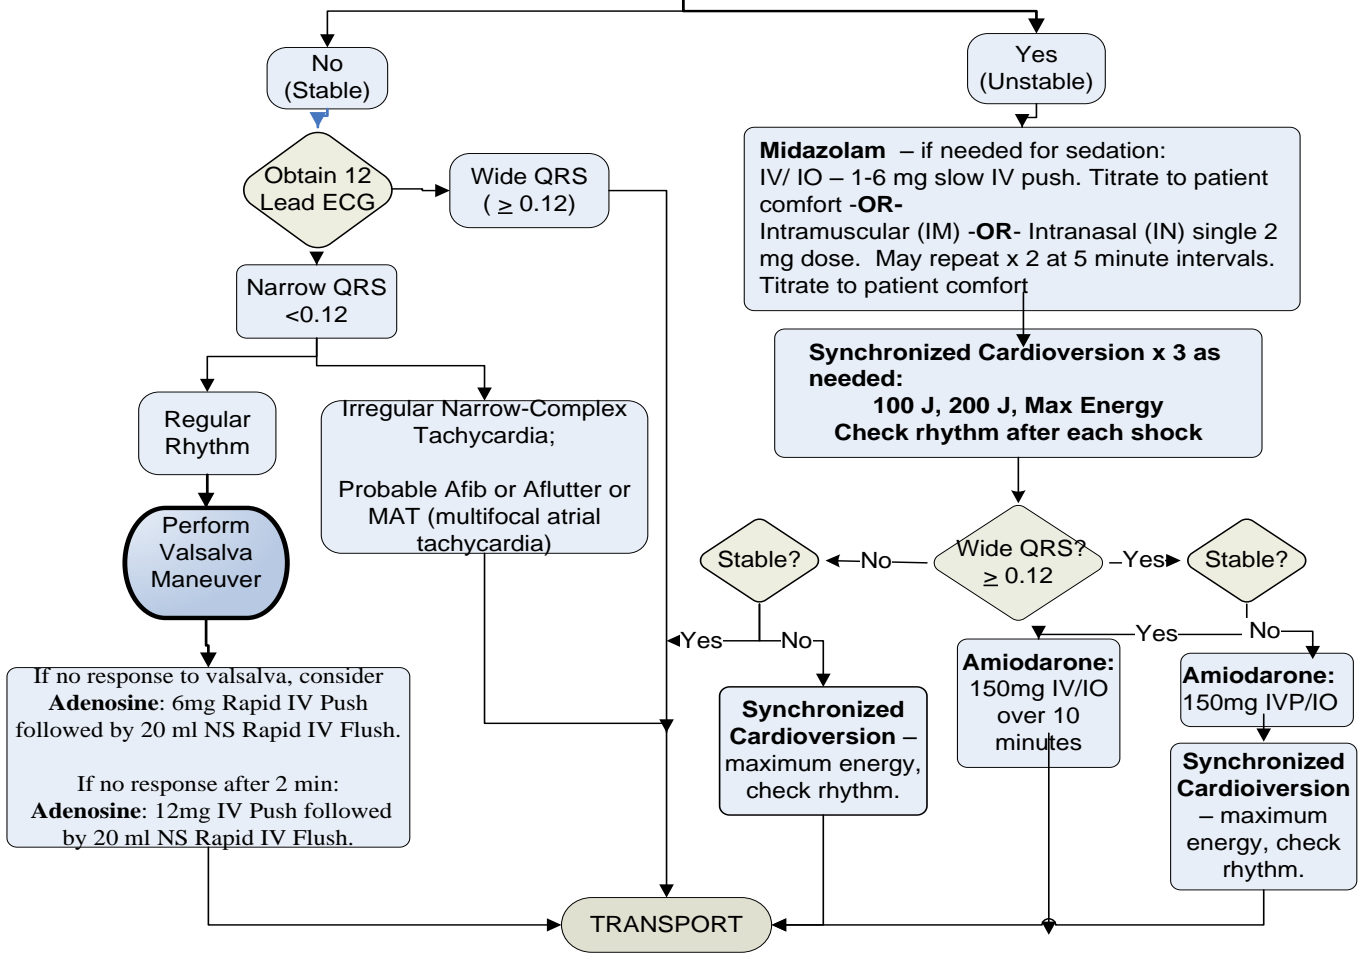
No (Stable)

Yes (Unstable)

Obtain 12 Lead ECG

Wide QRS ( $\geq$ 0.12)

**Midazolam** – if needed for sedation:
IV/ IO – 1-6 mg slow IV push. Titrate to patient comfort **-OR-**
Intramuscular (IM) **-OR-** Intranasal (IN) single 2 mg dose. May repeat x 2 at 5 minute intervals. Titrate to patient comfort

Narrow QRS <0.12

**Synchronized Cardioversion x 3 as needed:**
**100 J, 200 J, Max Energy**
**Check rhythm after each shock**

Regular Rhythm

Irregular Narrow-Complex Tachycardia;

Probable Afib or Aflutter or MAT (multifocal atrial tachycardia)

Perform Valsalva Maneuver

Stable?

No

Wide QRS? $\geq$ 0.12

Yes

Stable?

Yes

No

Yes

No

If no response to valsalva, consider **Adenosine**: 6mg Rapid IV Push followed by 20 ml NS Rapid IV Flush.

If no response after 2 min: **Adenosine**: 12mg IV Push followed by 20 ml NS Rapid IV Flush.

**Synchronized Cardioversion** – maximum energy, check rhythm.

**Amiodarone:** 150mg IV/IO over 10 minutes

**Amiodarone:** 150mg IVP/IO

**Synchronized Cardioiversion** – maximum energy, check rhythm.

TRANSPORT